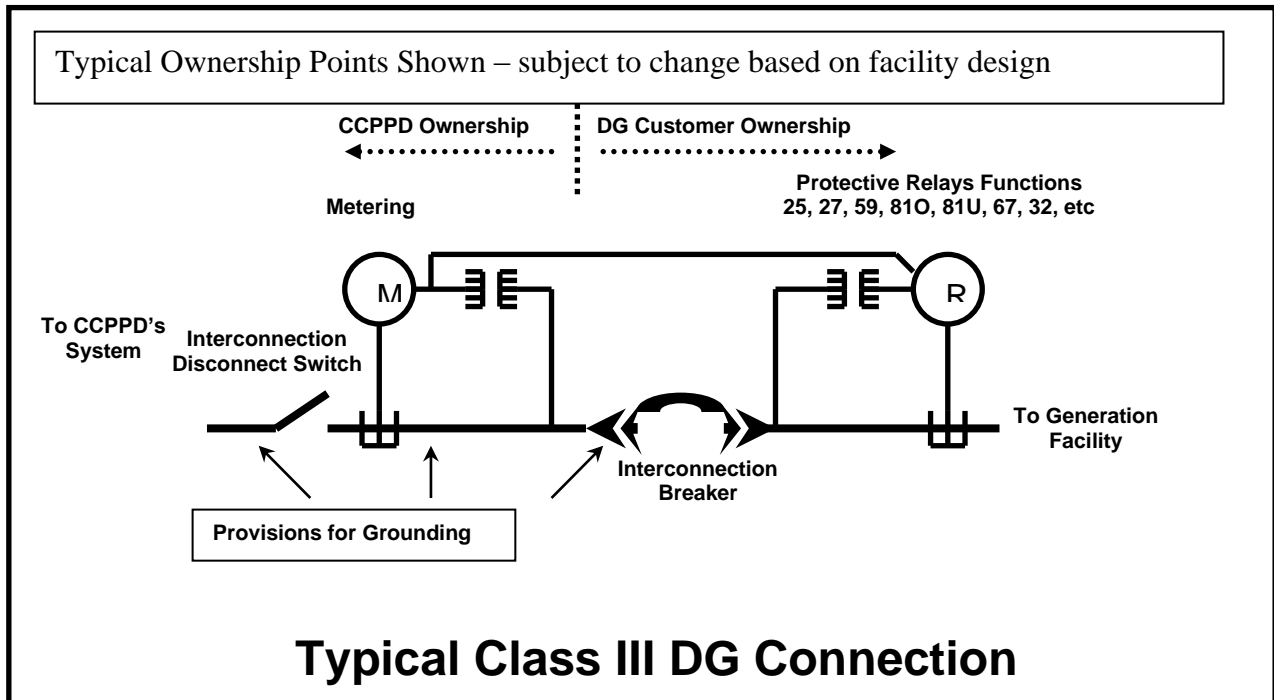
Typical Ownership Points Shown – subject to change based on facility design

CCPPD Ownership

DG Customer Ownership

Metering

Protective Relays Functions 25, 27, 59, 81O, 81U, 67, 32, etc

M

R

To CCPPD's System

Interconnection Disconnect Switch

To Generation Facility

Interconnection Breaker

Provisions for Grounding

Typical Class III DG Connection